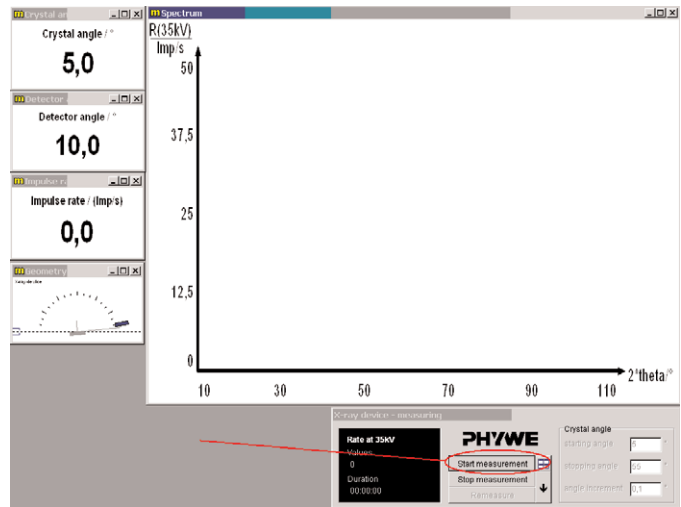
Crystal an

Crystal angle / °

5,0

Detector

Detector angle / °

10,0

Impulse r

Impulse rate / (Imp/s)

0,0

Geometry

Spectrum

R(35kV)

Imp/s

50

37,5

25

12,5

0

2*theta/°

10 30 50 70 90 110

X-ray device - measuring

Rate at 35kV

Values

0

Duration

00:00:00

PHYWE

Start measurement

Stop measurement

Remeasure

Crystal angle

starting angle 5 °

stopping angle 55 °

angle increment 0,1 °